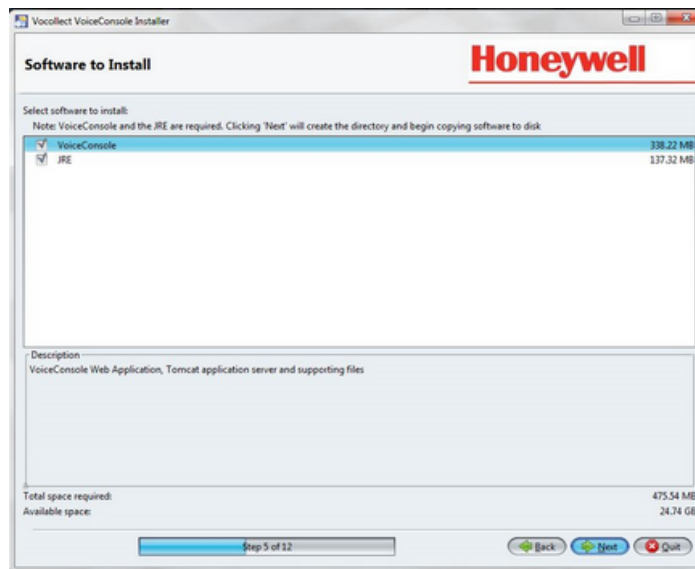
Vocollect VoiceConsole Installer

Software to Install

Honeywell

Select software to install:

Note: VoiceConsole and the JRE are required. Clicking 'Next' will create the directory and begin copying software to disk

| | | |
|---|---|---|
| ☑ | VoiceConsole | 338.22 MB |
| ☑ | JRE | 137.32 MB |

Description

VoiceConsole Web Application, Tomcat application server and supporting files

Total space required: 475.54 MB

Available space: 24.74 GB

Step 5 of 12

Back

Next

Quit